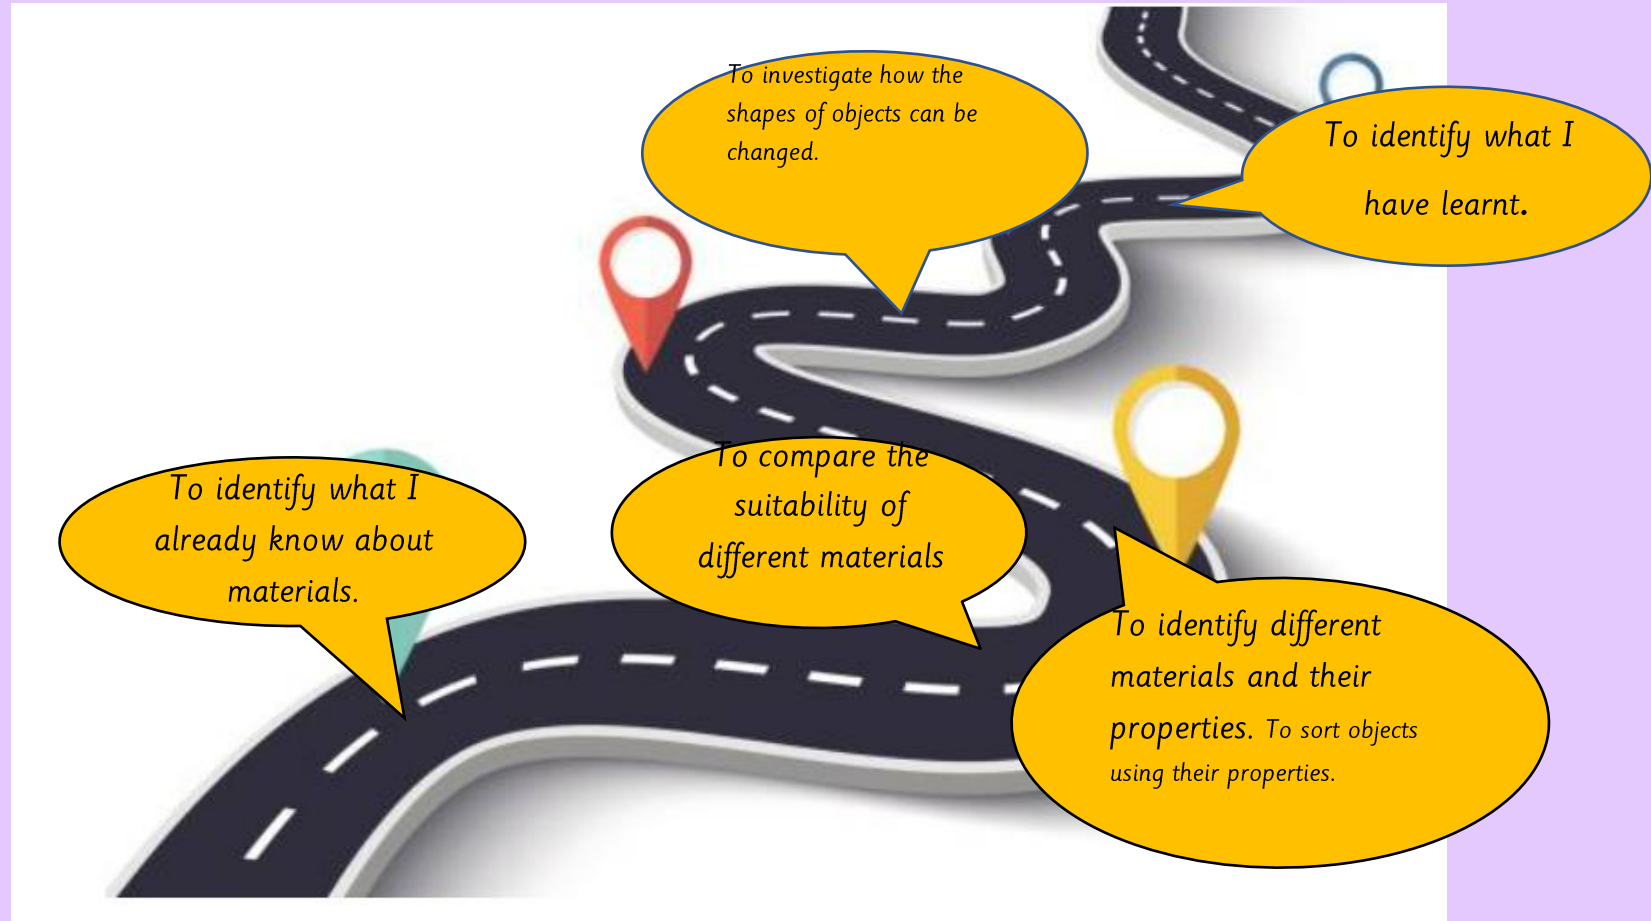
To investigate how the shapes of objects can be changed.

To identify what I have learnt.

To identify what I already know about materials.

To compare the suitability of different materials

To identify different materials and their properties. To sort objects using their properties.